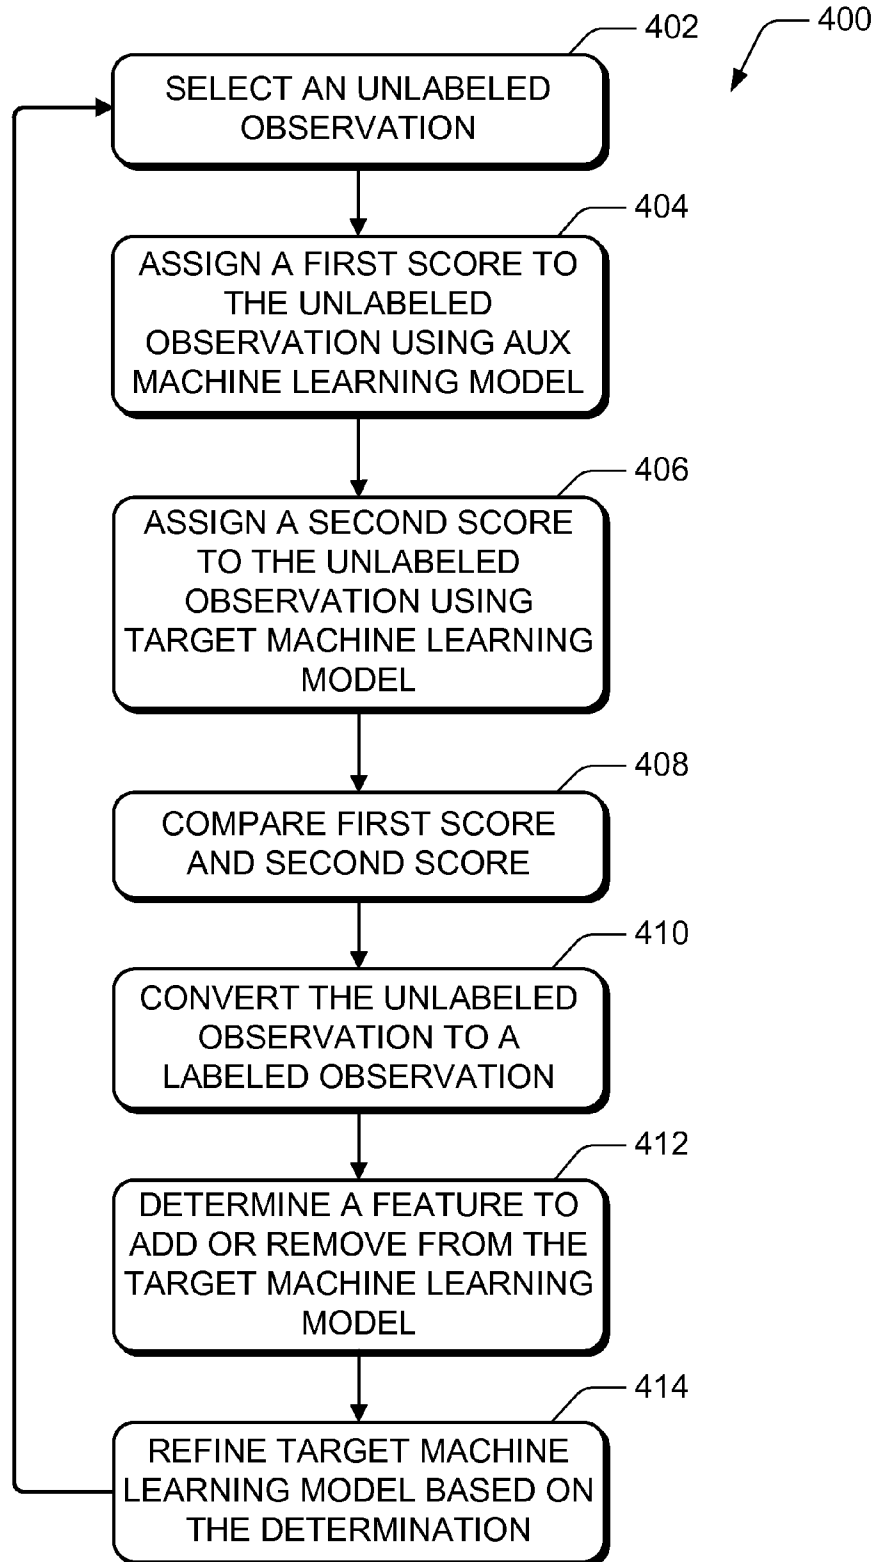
400

402

SELECT AN UNLABELED OBSERVATION

404

ASSIGN A FIRST SCORE TO THE UNLABELED OBSERVATION USING AUX MACHINE LEARNING MODEL

406

ASSIGN A SECOND SCORE TO THE UNLABELED OBSERVATION USING TARGET MACHINE LEARNING MODEL

408

COMPARE FIRST SCORE AND SECOND SCORE

410

CONVERT THE UNLABELED OBSERVATION TO A LABELED OBSERVATION

412

DETERMINE A FEATURE TO ADD OR REMOVE FROM THE TARGET MACHINE LEARNING MODEL

414

REFINE TARGET MACHINE LEARNING MODEL BASED ON THE DETERMINATION